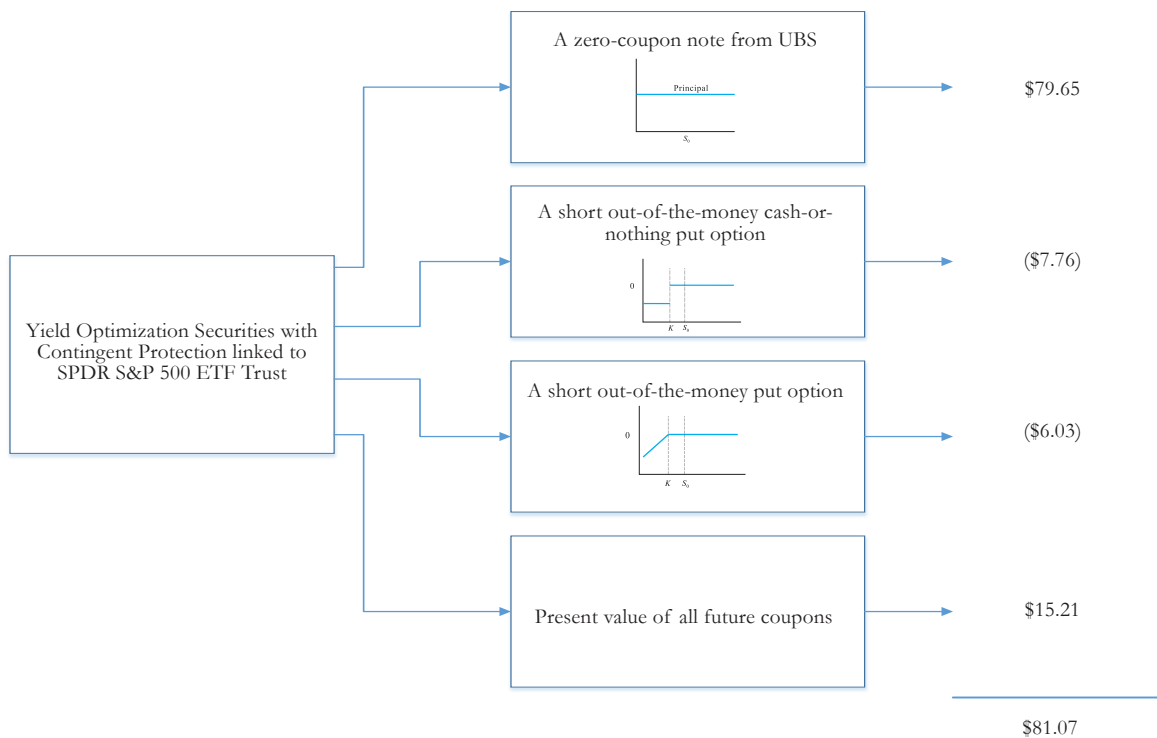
Yield Optimization Securities with Contingent Protection linked to SPDR S&P 500 ETF Trust

A zero-coupon note from UBS

Principal

$S_0$

$79.65

A short out-of-the-money cash-or-nothing put option

0

$K$ $S_0$

($7.76)

A short out-of-the-money put option

0

$K$ $S_0$

($6.03)

Present value of all future coupons

$15.21

$81.07